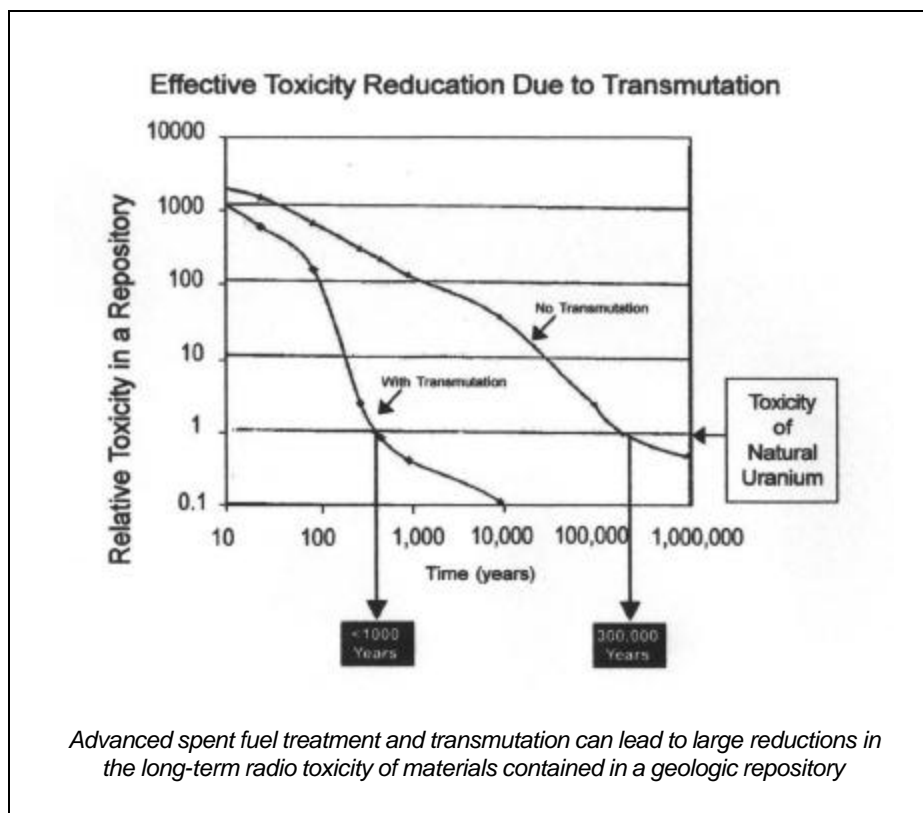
Effective Toxicity Reducation Due to Transmutation

Relative Toxicity in a Repository

10000
1000
100
10
1
0.1

10
100
1,000
10,000
100,000
1,000,000

Time (years)

No Transmutation

With Transmutation

Toxicity of Natural Uranium

<1000 Years

300,000 Years

Advanced spent fuel treatment and transmutation can lead to large reductions in the long-term radio toxicity of materials contained in a geologic repository